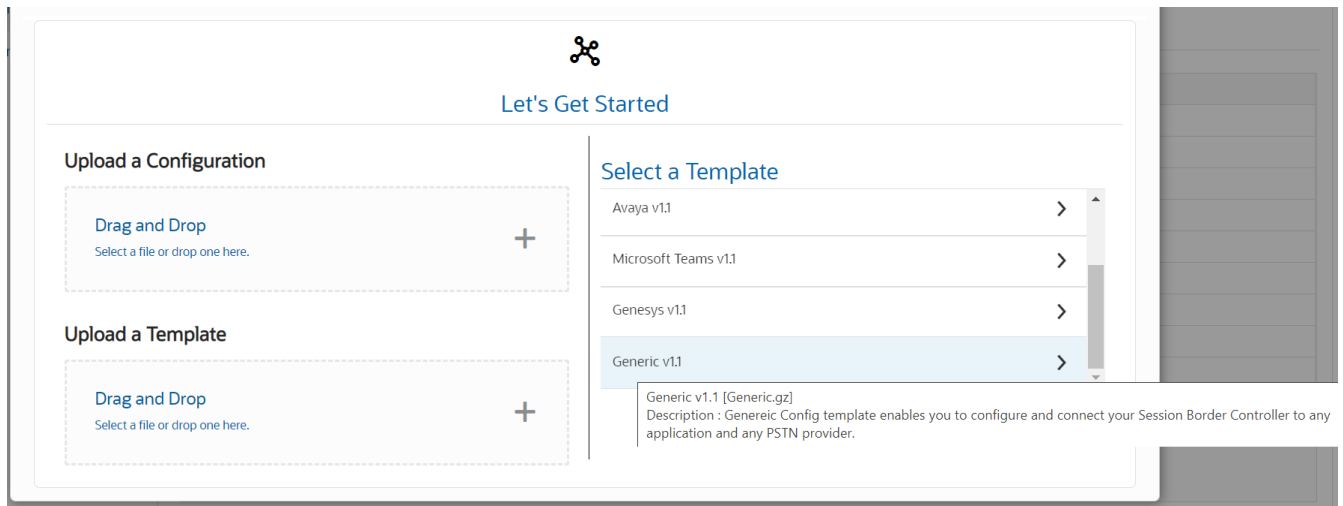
Let's Get Started

Upload a Configuration

Drag and Drop
Select a file or drop one here.

+

Upload a Template

Drag and Drop
Select a file or drop one here.

+

Select a Template

Avaya v1.1

Microsoft Teams v1.1

Genesys v1.1

Generic v1.1

Generic v1.1 [Generic.gz]
Description : Genereic Config template enables you to configure and connect your Session Border Controller to any application and any PSTN provider.